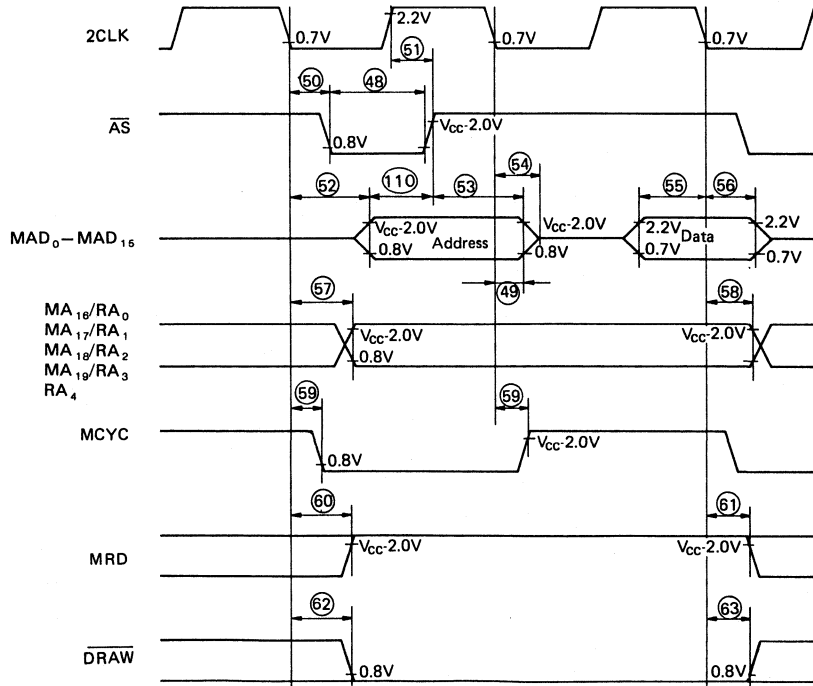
2CLK
0.7V
2.2V
51
0.7V
0.7V
50
48
$\overline{AS}$
0.8V
$V_{CC}$-2.0V
54
52
110
53
55
56
$MAD_0-MAD_{15}$
$V_{CC}$-2.0V
0.8V
Address
$V_{CC}$-2.0V
0.8V
2.2V
0.7V
Data
2.2V
0.7V
49
57
58
$MA_{16}/RA_0$
$MA_{17}/RA_1$
$MA_{18}/RA_2$
$MA_{19}/RA_3$
$RA_4$
$V_{CC}$-2.0V
0.8V
$V_{CC}$-2.0V
59
59
MCYC
0.8V
$V_{CC}$-2.0V
60
61
MRD
$V_{CC}$-2.0V
$V_{CC}$-2.0V
62
63
$\overline{DRAW}$
0.8V
0.8V